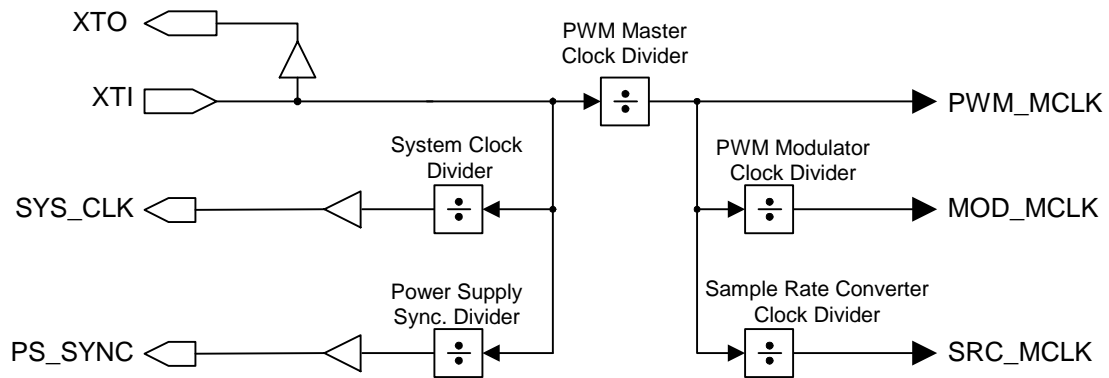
XTO

XTI

PWM Master Clock Divider

$\div$

PWM_MCLK

System Clock Divider

$\div$

SYS_CLK

PWM Modulator Clock Divider

$\div$

MOD_MCLK

Power Supply Sync. Divider

$\div$

PS_SYNC

Sample Rate Converter Clock Divider

$\div$

SRC_MCLK